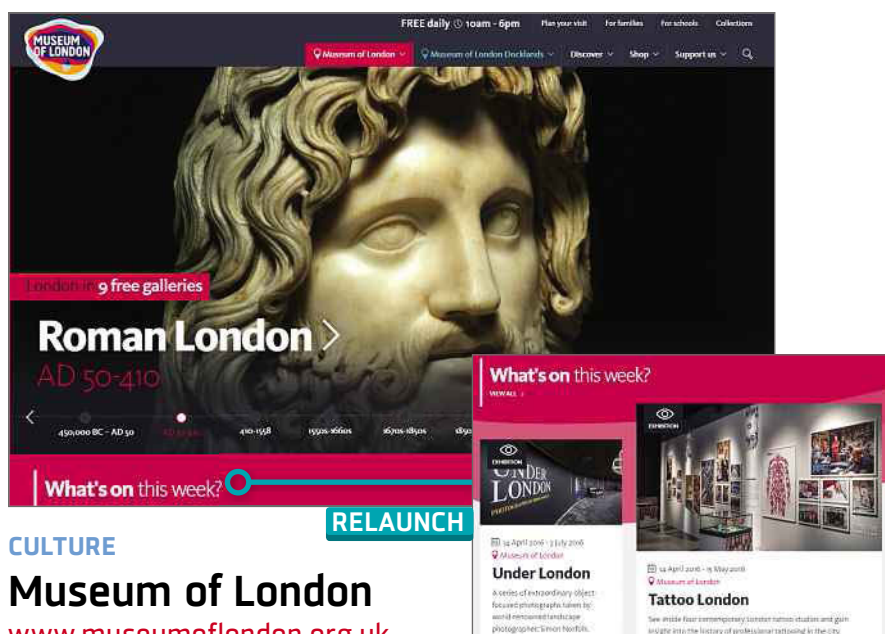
MUSEUM OF LONDON

FREE daily 10am - 6pm Plan your visit For families For schools Collections

Museum of London Museum of London Docklands Discover Shop Support us

London in 9 free galleries

Roman London

AD 50-410

450,000 BC - AD 50 AD 50-410 410-1558 1550s-1660s 1670s-1850s 18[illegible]

What's on this week?

RELAUNCH

CULTURE

Museum of London

www.museumoflondon.org.uk

What's on this week?

VIEW ALL

EXHIBITION

UNDER LONDON

EXHIBITION

14 April 2016 - 3 July 2016

Museum of London

Under London

A series of extraordinary object-focused photographs taken by world-renowned landscape photographer Simon Norfolk.

14 April 2016 - 15 May 2016

Museum of London

Tattoo London

See inside four contemporary London tattoo studios and gain insight into the history of professional tattooing in the city.